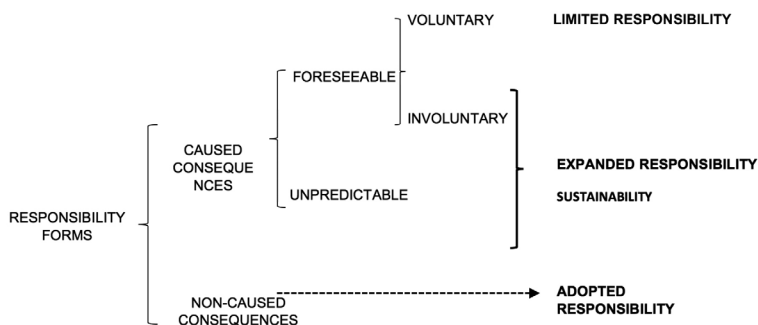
VOLUNTARY

LIMITED RESPONSIBILITY

FORESEEABLE

INVOLUNTARY

CAUSED CONSEQUE NCES

EXPANDED RESPONSIBILITY

SUSTAINABILITY

UNPREDICTABLE

RESPONSIBILITY FORMS

NON-CAUSED CONSEQUENCES

ADOPTED RESPONSIBILITY